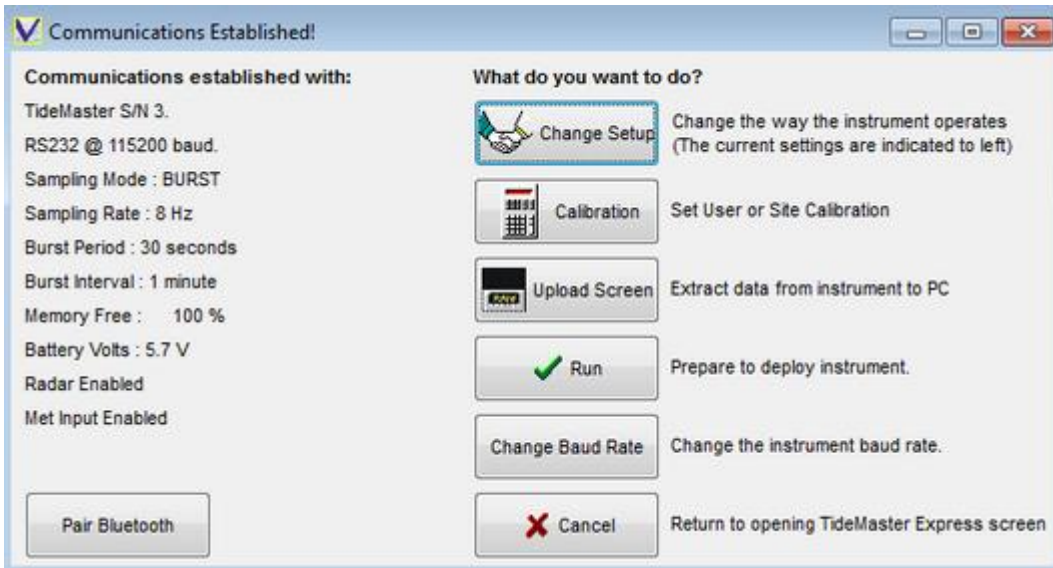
Communications Established!

Communications established with:

TideMaster S/N 3.

RS232 @ 115200 baud.

Sampling Mode : BURST

Sampling Rate : 8 Hz

Burst Period : 30 seconds

Burst Interval : 1 minute

Memory Free : 100 %

Battery Volts : 5.7 V

Radar Enabled

Met Input Enabled

Pair Bluetooth

What do you want to do?

Change Setup — Change the way the instrument operates (The current settings are indicated to left)

Calibration — Set User or Site Calibration

Upload Screen — Extract data from instrument to PC

Run — Prepare to deploy instrument.

Change Baud Rate — Change the instrument baud rate.

Cancel — Return to opening TideMaster Express screen